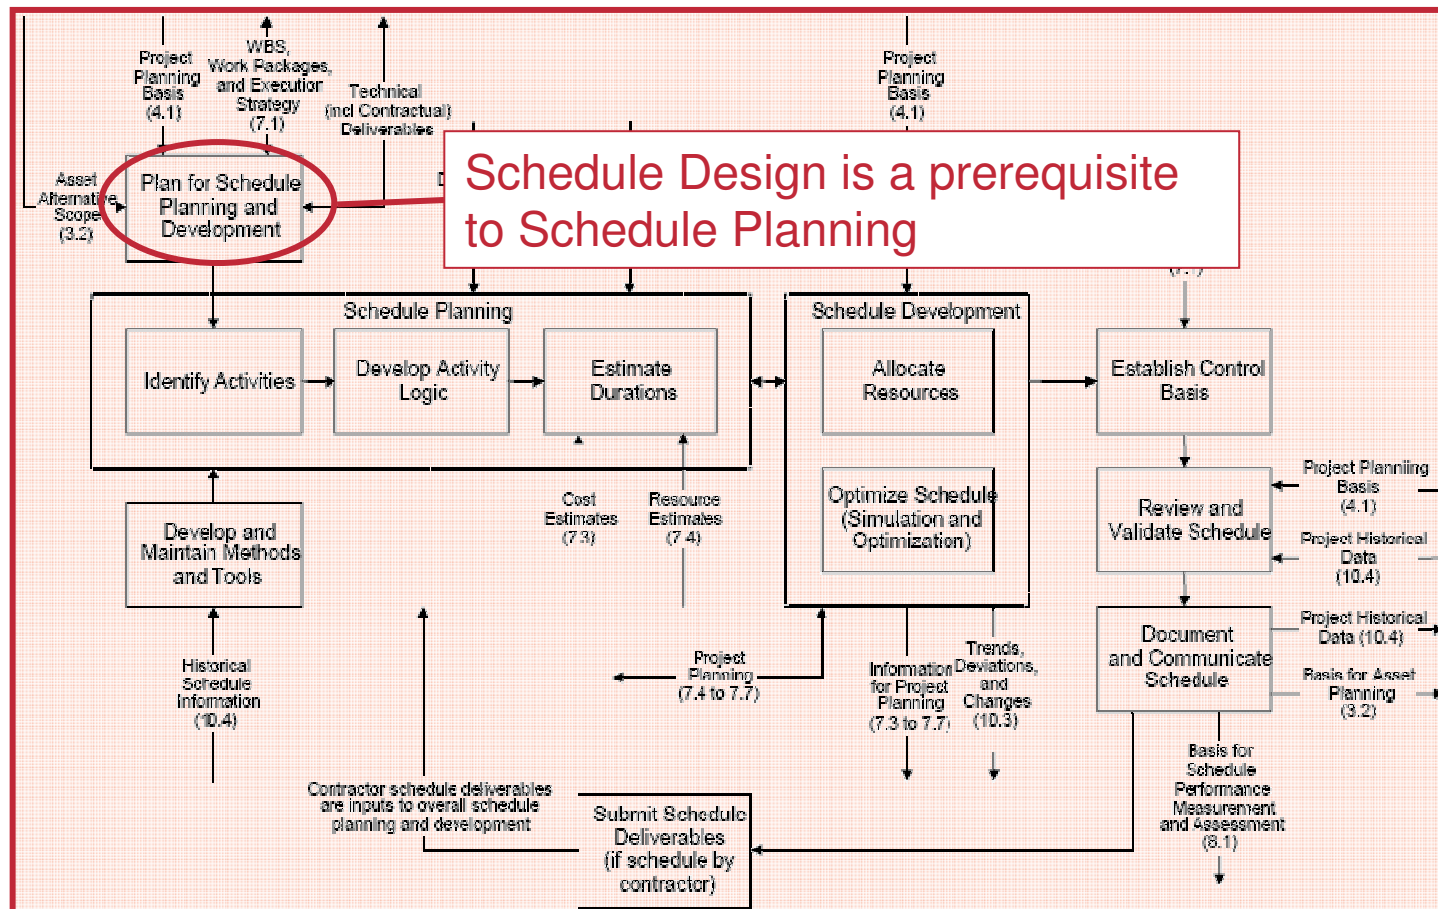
Project Planning Basis (4.1)

WBS, Work Packages, and Execution Strategy (7.1)

Technical (incl Contractual) Deliverables

Project Planning Basis (4.1)

Asset Alternative Scope (3.2)

Plan for Schedule Planning and Development

Schedule Design is a prerequisite to Schedule Planning

Schedule Planning

Identify Activities

Develop Activity Logic

Estimate Durations

Schedule Development

Allocate Resources

Optimize Schedule (Simulation and Optimization)

Establish Control Basis

Review and Validate Schedule

Document and Communicate Schedule

Project Planning Basis (4.1)

Project Historical Data (10.4)

Project Historical Data (10.4)

Basis for Asset Planning (3.2)

Develop and Maintain Methods and Tools

Cost Estimates (7.3)

Resource Estimates (7.4)

Historical Schedule Information (10.4)

Project Planning (7.4 to 7.7)

Information for Project Planning (7.3 to 7.7)

Trends, Deviations, and Changes (10.3)

Basis for Schedule Performance Measurement and Assessment (8.1)

Contractor schedule deliverables are inputs to overall schedule planning and development

Submit Schedule Deliverables (if schedule by contractor)